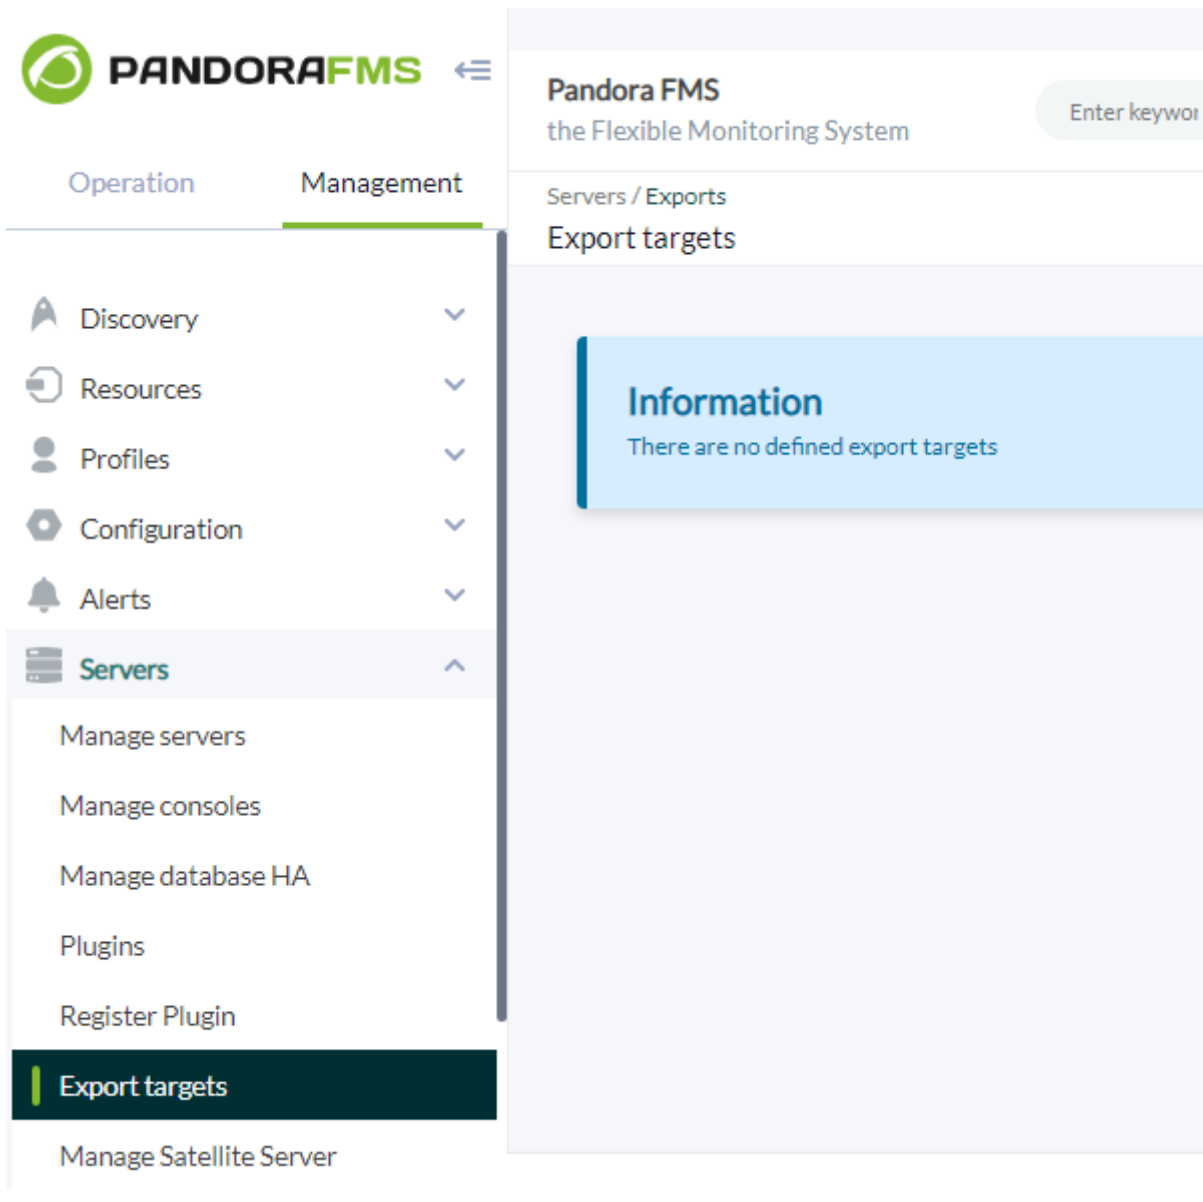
PANDORAFMS

Operation

Management

Discovery

Resources

Profiles

Configuration

Alerts

Servers

Manage servers

Manage consoles

Manage database HA

Plugins

Register Plugin

Export targets

Manage Satellite Server

Pandora FMS

the Flexible Monitoring System

Enter keywor

Servers / Exports

Export targets

Information

There are no defined export targets